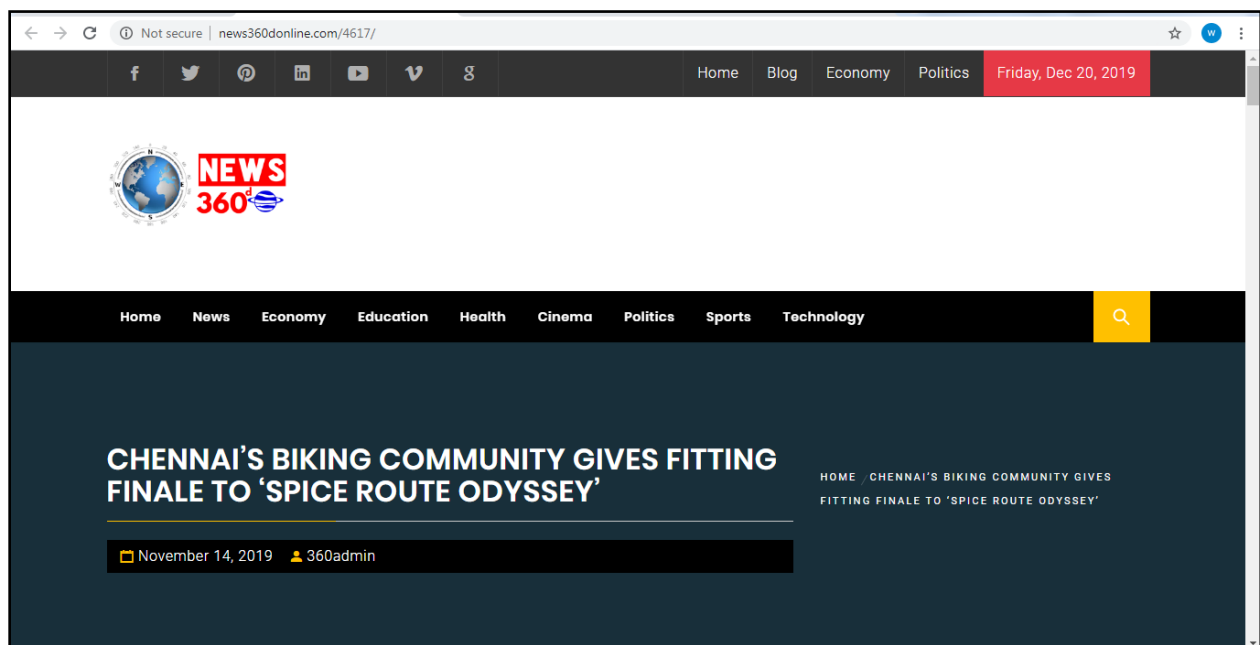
Not secure | news360donline.com/4617/

W

Home Blog Economy Politics Friday, Dec 20, 2019

N W S
NEWS 360d

Home News Economy Education Health Cinema Politics Sports Technology

CHENNAI’S BIKING COMMUNITY GIVES FITTING FINALE TO ‘SPICE ROUTE ODYSSEY’

November 14, 2019 360admin

HOME / CHENNAI’S BIKING COMMUNITY GIVES FITTING FINALE TO ‘SPICE ROUTE ODYSSEY’